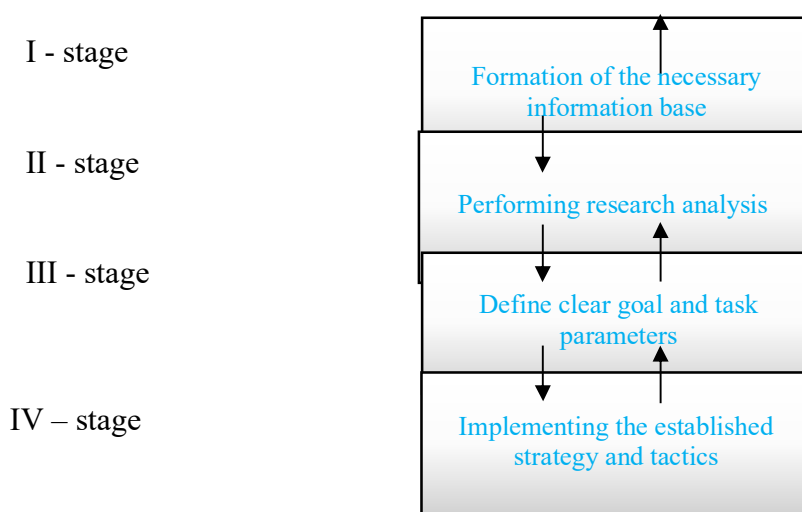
I - stage

Formation of the necessary information base

II - stage

Performing research analysis

III - stage

Define clear goal and task parameters

IV – stage

Implementing the established strategy and tactics